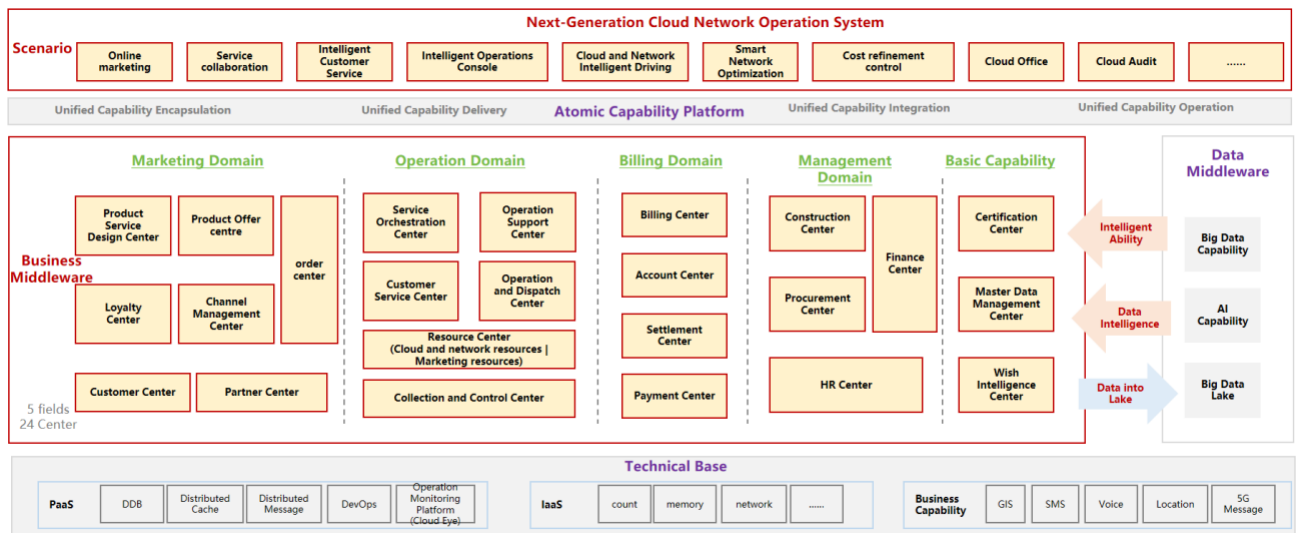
Next-Generation Cloud Network Operation System

Scenario

Online marketing

Service collaboration

Intelligent Customer Service

Intelligent Operations Console

Cloud and Network Intelligent Driving

Smart Network Optimization

Cost refinement control

Cloud Office

Cloud Audit

......

Unified Capability Encapsulation

Unified Capability Delivery

Atomic Capability Platform

Unified Capability Integration

Unified Capability Operation

Business Middleware

Marketing Domain

Product Service Design Center

Product Offer centre

order center

Loyalty Center

Channel Management Center

Customer Center

Partner Center

Operation Domain

Service Orchestration Center

Operation Support Center

Customer Service Center

Operation and Dispatch Center

Resource Center (Cloud and network resources | Marketing resources)

Collection and Control Center

Billing Domain

Billing Center

Account Center

Settlement Center

Payment Center

Management Domain

Construction Center

Finance Center

Procurement Center

HR Center

Basic Capability

Certification Center

Master Data Management Center

Wish Intelligence Center

5 fields 24 Center

Data Middleware

Intelligent Ability

Data Intelligence

Data into Lake

Big Data Capability

AI Capability

Big Data Lake

Technical Base

PaaS

DDB

Distributed Cache

Distributed Message

DevOps

Operation Monitoring Platform (Cloud Eye)

IaaS

count

memory

network

......

Business Capability

GIS

SMS

Voice

Location

5G Message